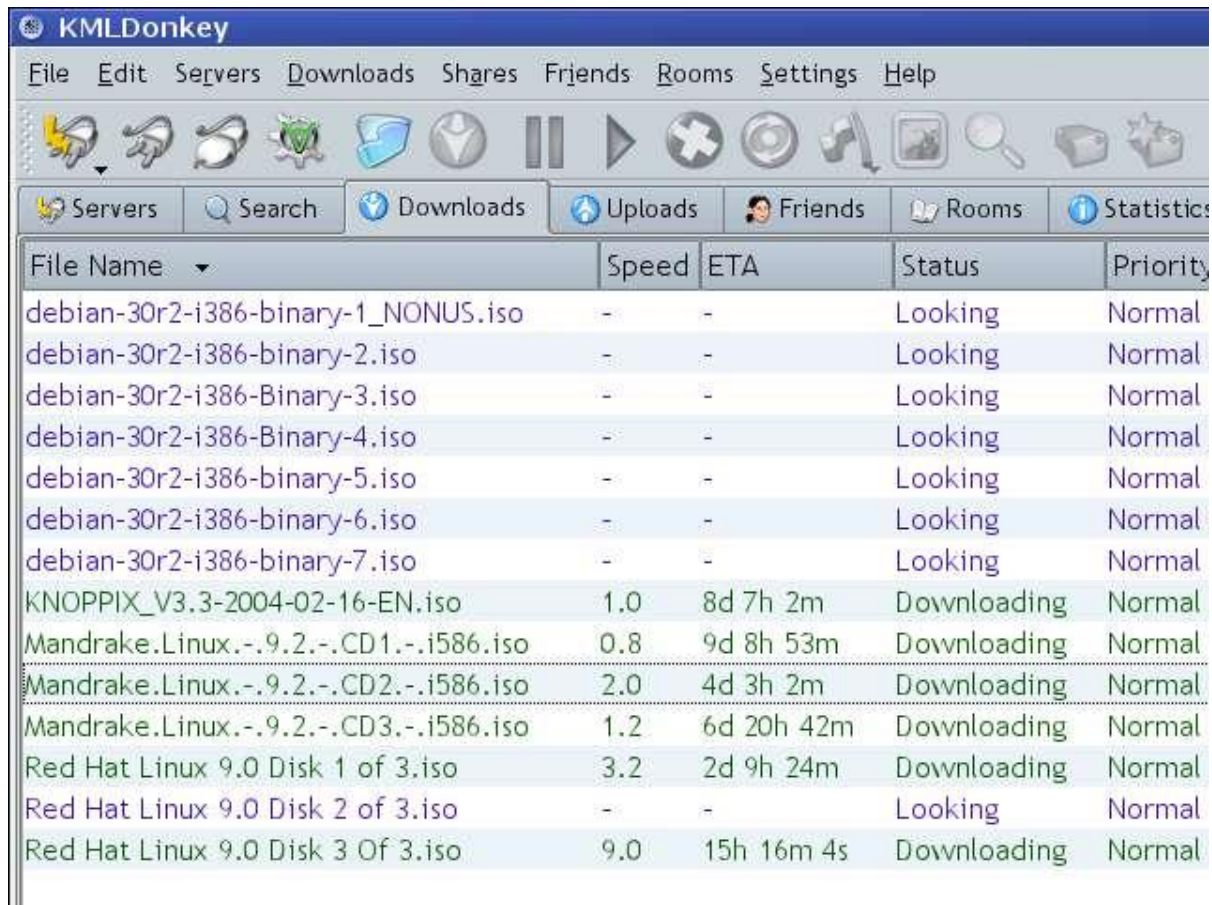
KMLDonkey

File Edit Servers Downloads Shares Friends Rooms Settings Help

Servers Search Downloads Uploads Friends Rooms Statistics

| File Name | Speed | ETA | Status | Priority |
|---|---|---|---|---|
| debian-30r2-i386-binary-1_NONUS.iso | - | - | Looking | Normal |
| debian-30r2-i386-binary-2.iso | - | - | Looking | Normal |
| debian-30r2-i386-Binary-3.iso | - | - | Looking | Normal |
| debian-30r2-i386-Binary-4.iso | - | - | Looking | Normal |
| debian-30r2-i386-binary-5.iso | - | - | Looking | Normal |
| debian-30r2-i386-binary-6.iso | - | - | Looking | Normal |
| debian-30r2-i386-binary-7.iso | - | - | Looking | Normal |
| KNOPPIX_V3.3-2004-02-16-EN.iso | 1.0 | 8d 7h 2m | Downloading | Normal |
| Mandrake.Linux.-.9.2.-.CD1.-.i586.iso | 0.8 | 9d 8h 53m | Downloading | Normal |
| Mandrake.Linux.-.9.2.-.CD2.-.i586.iso | 2.0 | 4d 3h 2m | Downloading | Normal |
| Mandrake.Linux.-.9.2.-.CD3.-.i586.iso | 1.2 | 6d 20h 42m | Downloading | Normal |
| Red Hat Linux 9.0 Disk 1 of 3.iso | 3.2 | 2d 9h 24m | Downloading | Normal |
| Red Hat Linux 9.0 Disk 2 of 3.iso | - | - | Looking | Normal |
| Red Hat Linux 9.0 Disk 3 Of 3.iso | 9.0 | 15h 16m 4s | Downloading | Normal |